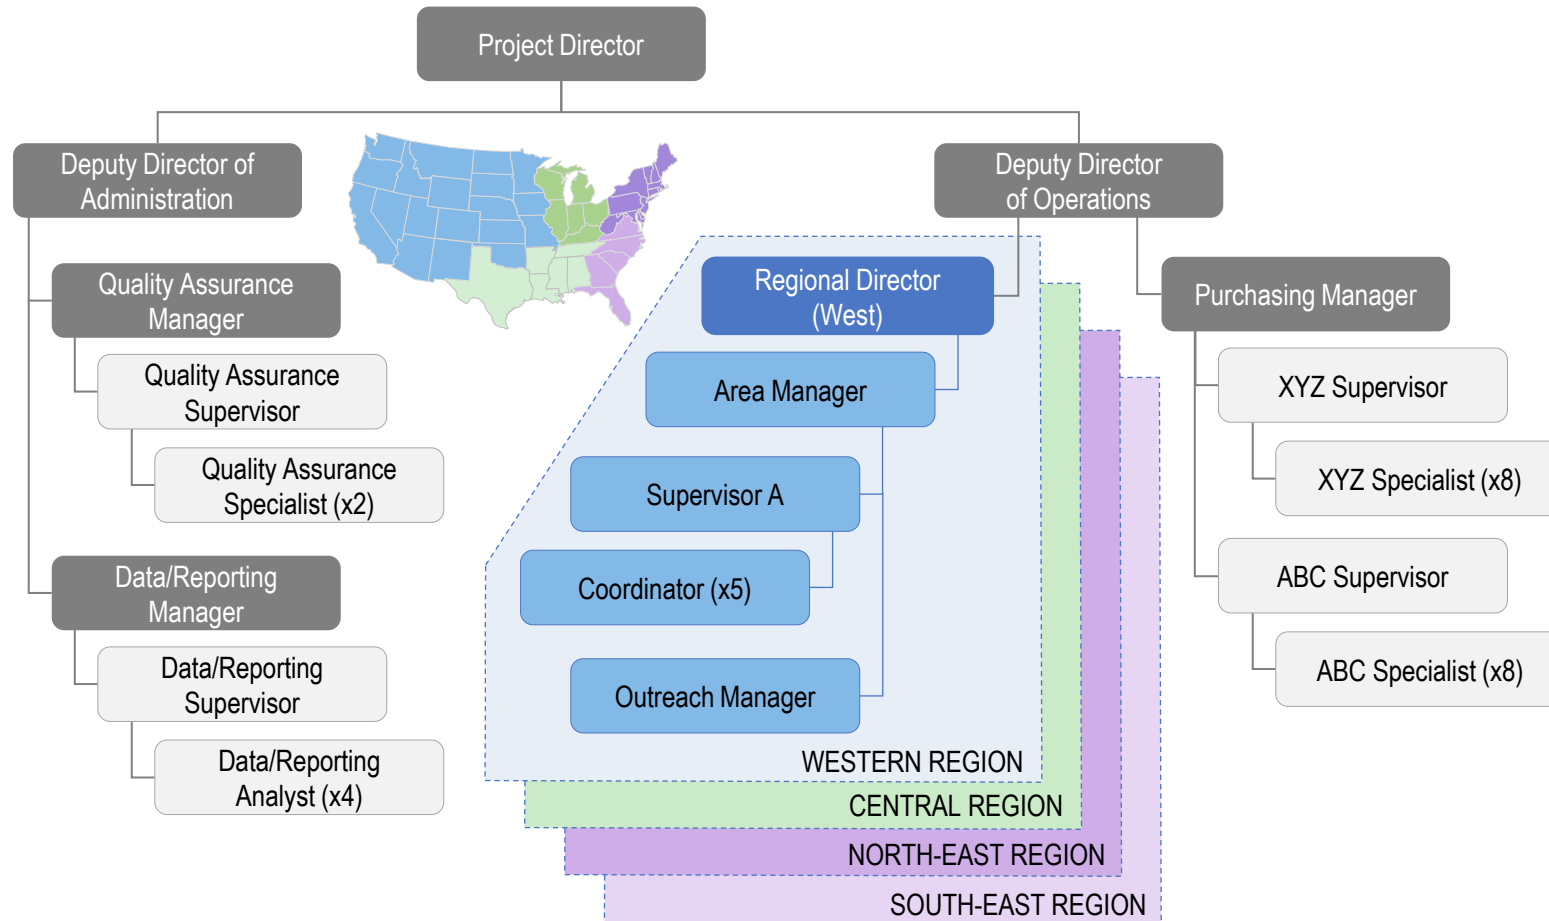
Project Director

Deputy Director of Administration

Quality Assurance Manager

Quality Assurance Supervisor

Quality Assurance Specialist (x2)

Data/Reporting Manager

Data/Reporting Supervisor

Data/Reporting Analyst (x4)

Deputy Director of Operations

Regional Director (West)

Area Manager

Supervisor A

Coordinator (x5)

Outreach Manager

WESTERN REGION

CENTRAL REGION

NORTH-EAST REGION

SOUTH-EAST REGION

Purchasing Manager

XYZ Supervisor

XYZ Specialist (x8)

ABC Supervisor

ABC Specialist (x8)